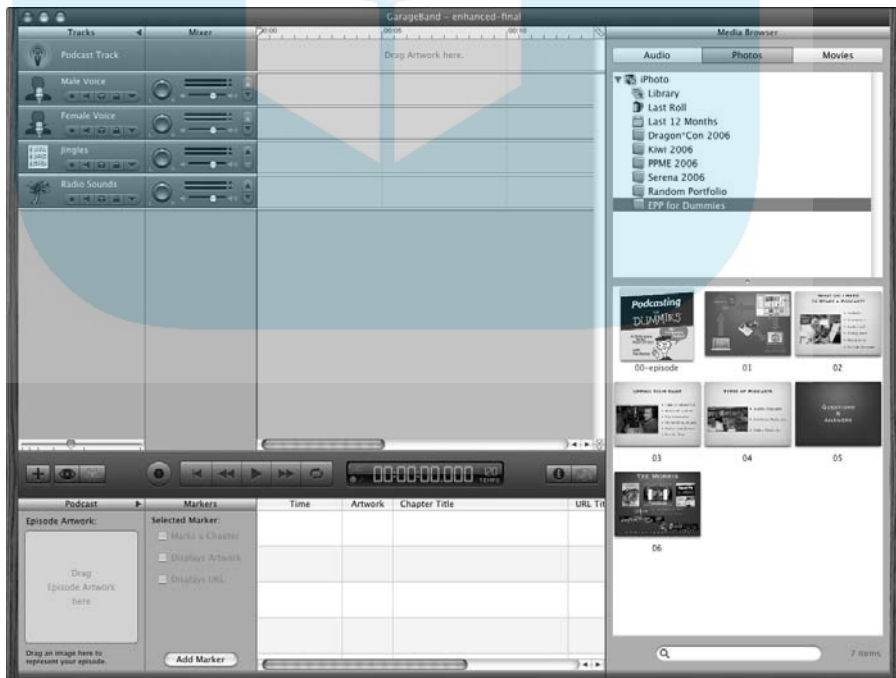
GarageBand – enhanced-final

Tracks
Mixer
00:00
00:05
00:10
Media Browser

Podcast Track
Drag Artwork here.

Male Voice
Female Voice
Jingles
Radio Sounds

Audio
Photos
Movies

iPhoto
Library
Last Roll
Last 12 Months
Dragon*Con 2006
Kiwi 2006
PPME 2006
Serena 2006
Random Portfolio
EPP for Dummies

Podcasting For Dummies
00-episode
01
02
03
04
05
06

00:00:00.000

Podcast
Markers
Time
Artwork
Chapter Title
URL Tit

Episode Artwork:
Drag Episode Artwork here
Drag an image here to represent your episode.

Selected Marker:
Marks a Chapter
Displays Artwork
Displays URL
Add Marker

7 items